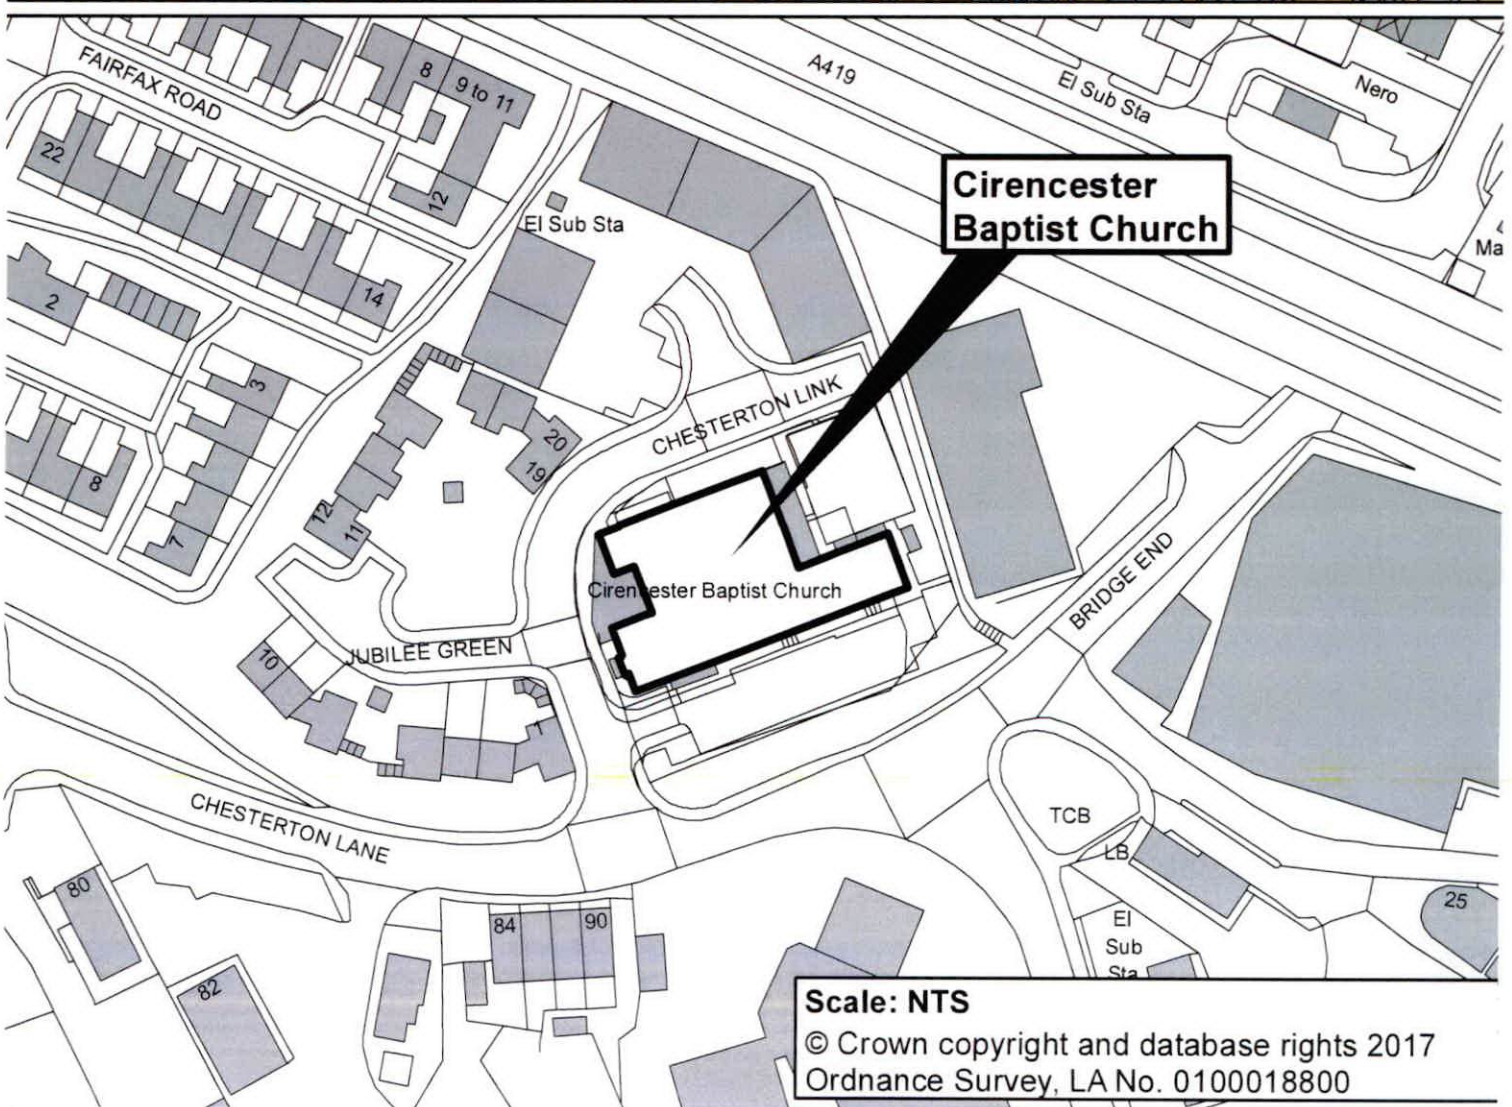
FAIRFAX ROAD
8
9 to 11
22
12
14
2
3
8
7
A419
El Sub Sta
Nero
Ma
Cirencester Baptist Church
El Sub Sta
CHESTERTON LINK
20
19
12
11
Cirencester Baptist Church
JUBILEE GREEN
10
1
BRIDGE END
CHESTERTON LANE
TCB
LB
El Sub Sta
25
80
82
84
90
Scale: NTS
© Crown copyright and database rights 2017 Ordnance Survey, LA No. 0100018800